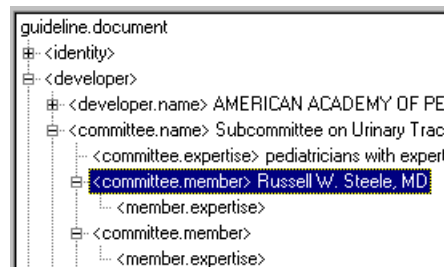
guideline.document
<identity>
<developer>
<developer.name> AMERICAN ACADEMY OF PE
<committee.name> Subcommittee on Urinary Trac
<committee.expertise> pediatricians with expert
<committee.member> Russell W. Steele, MD
<member.expertise>
<committee.member>
<member.expertise>